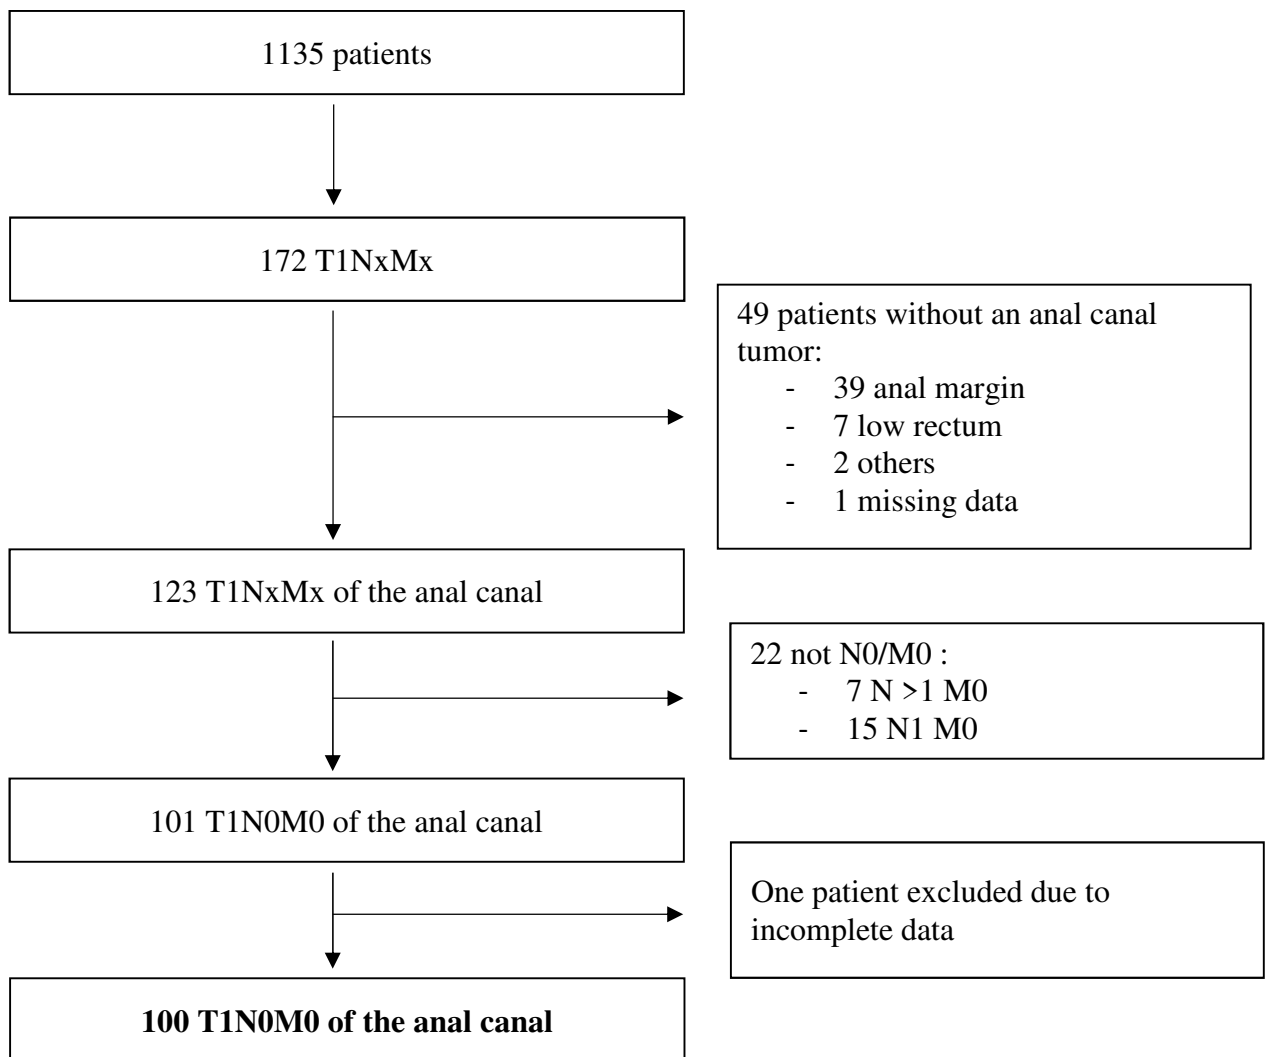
1135 patients

172 T1NxMx

49 patients without an anal canal tumor:
- 39 anal margin
- 7 low rectum
- 2 others
- 1 missing data

123 T1NxMx of the anal canal

22 not N0/M0 :
- 7 N >1 M0
- 15 N1 M0

101 T1N0M0 of the anal canal

One patient excluded due to incomplete data

**100 T1N0M0 of the anal canal**